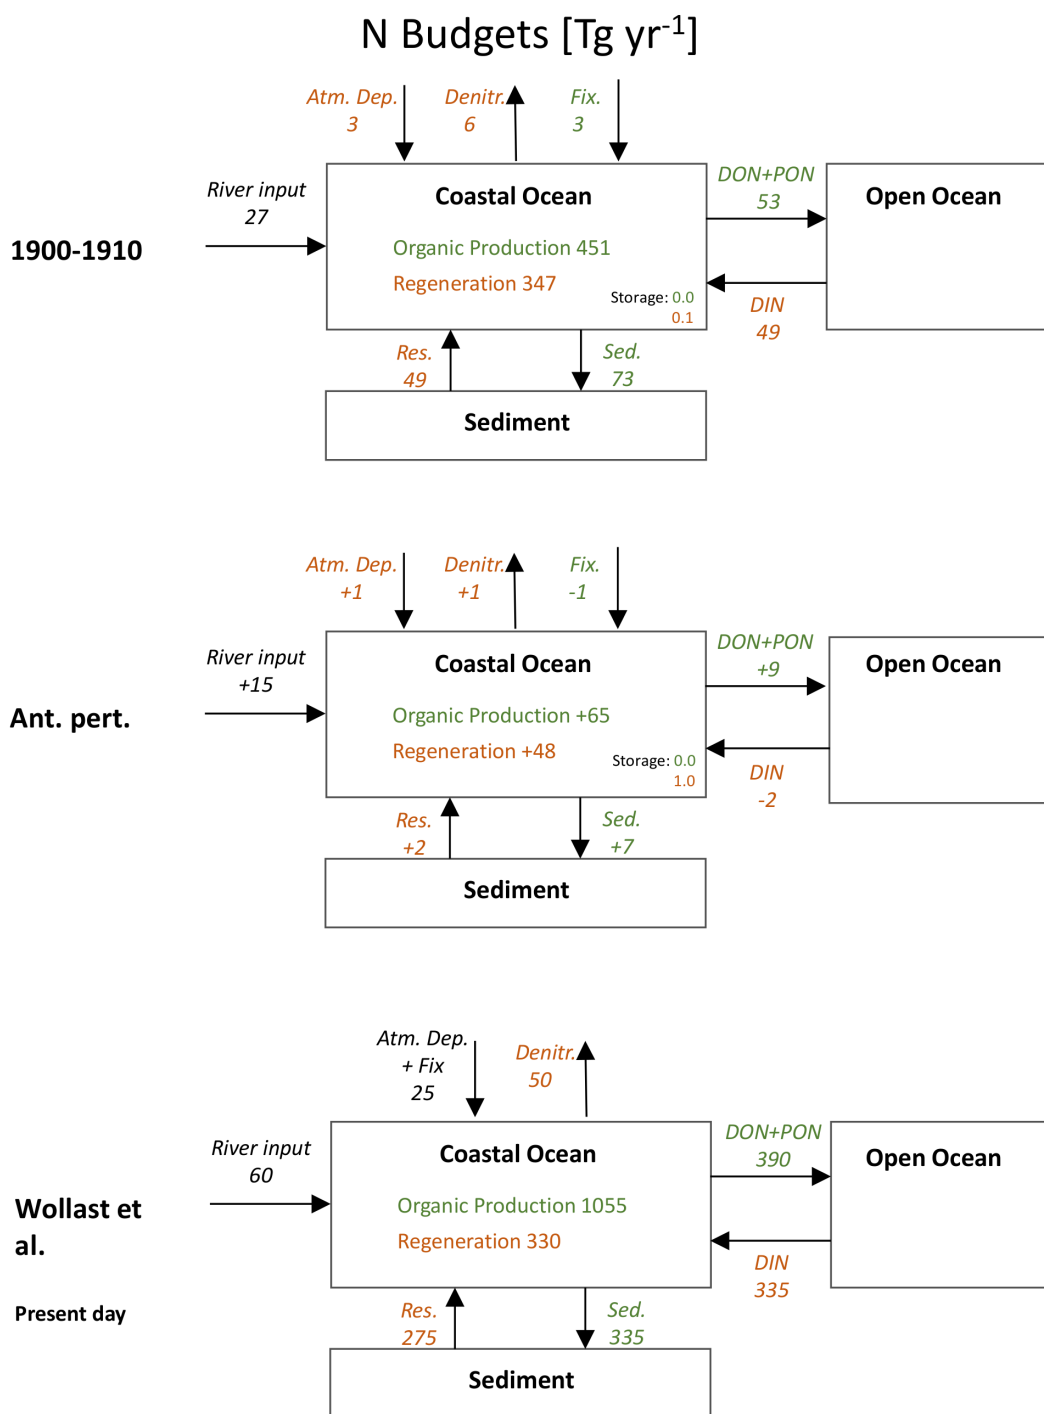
N Budgets [Tg yr$^{-1}$]

Atm. Dep. 3
Denitr. 6
Fix. 3

River input 27

1900-1910

Coastal Ocean

Organic Production 451

Regeneration 347

Storage: 0.0 0.1

DON+PON 53

Open Ocean

DIN 49

Res. 49

Sed. 73

Sediment

Atm. Dep. +1
Denitr. +1
Fix. -1

River input +15

Ant. pert.

Coastal Ocean

Organic Production +65

Regeneration +48

Storage: 0.0 1.0

DON+PON +9

Open Ocean

DIN -2

Res. +2

Sed. +7

Sediment

Atm. Dep. + Fix 25
Denitr. 50

River input 60

Wollast et al.

Present day

Coastal Ocean

Organic Production 1055

Regeneration 330

DON+PON 390

Open Ocean

DIN 335

Res. 275

Sed. 335

Sediment